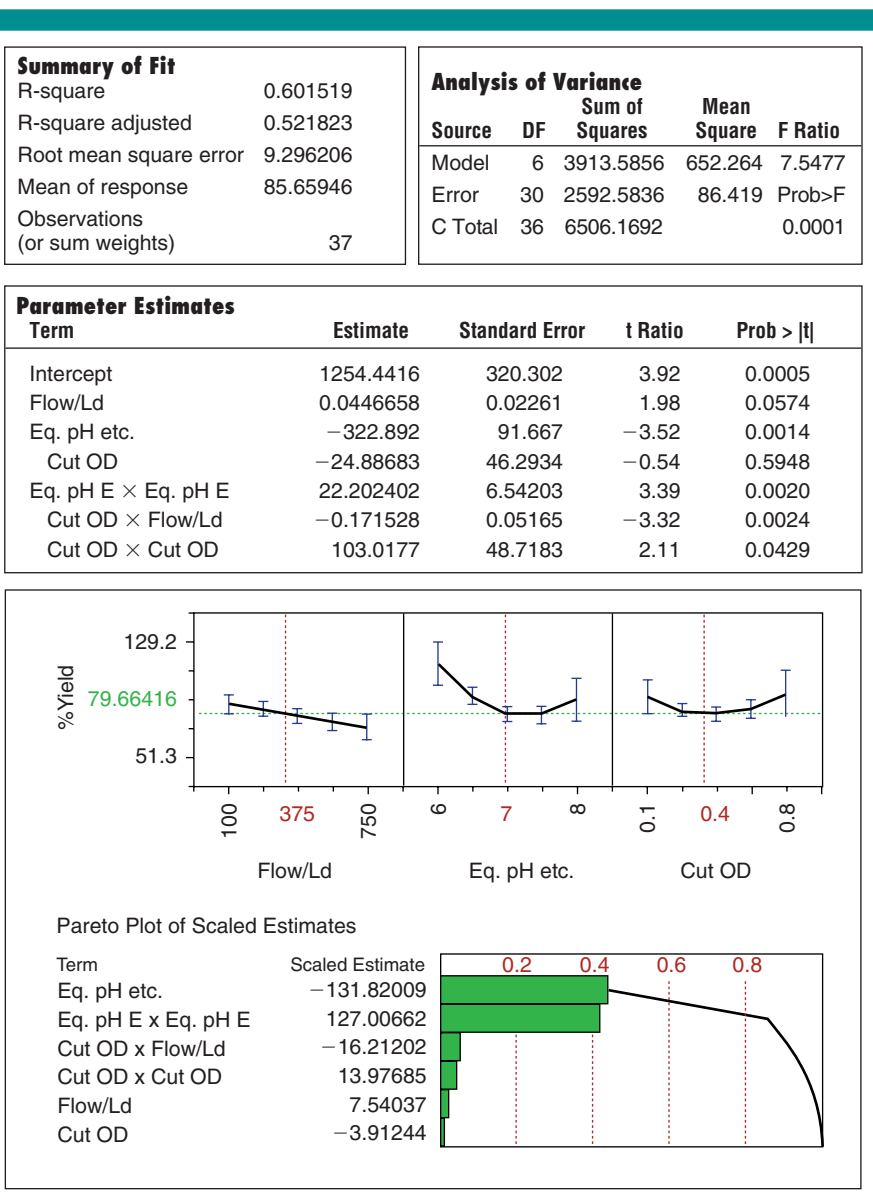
**Summary of Fit**

| | |
|---|---|
| R-square | 0.601519 |
| R-square adjusted | 0.521823 |
| Root mean square error | 9.296206 |
| Mean of response | 85.65946 |
| Observations (or sum weights) | 37 |

**Analysis of Variance**

| Source | DF | Sum of Squares | Mean Square | F Ratio |
|---|---|---|---|---|
| Model | 6 | 3913.5856 | 652.264 | 7.5477 |
| Error | 30 | 2592.5836 | 86.419 | Prob>F |
| C Total | 36 | 6506.1692 | | 0.0001 |

**Parameter Estimates**

| Term | Estimate | Standard Error | t Ratio | Prob > \|t\| |
|---|---|---|---|---|
| Intercept | 1254.4416 | 320.302 | 3.92 | 0.0005 |
| Flow/Ld | 0.0446658 | 0.02261 | 1.98 | 0.0574 |
| Eq. pH etc. | −322.892 | 91.667 | −3.52 | 0.0014 |
| Cut OD | −24.88683 | 46.2934 | −0.54 | 0.5948 |
| Eq. pH E × Eq. pH E | 22.202402 | 6.54203 | 3.39 | 0.0020 |
| Cut OD × Flow/Ld | −0.171528 | 0.05165 | −3.32 | 0.0024 |
| Cut OD × Cut OD | 103.0177 | 48.7183 | 2.11 | 0.0429 |

129.2
%Yield
79.66416
51.3
100 375 750
6 7 8
0.1 0.4 0.8
Flow/Ld
Eq. pH etc.
Cut OD

Pareto Plot of Scaled Estimates

| Term | Scaled Estimate |
|---|---|
| Eq. pH etc. | −131.82009 |
| Eq. pH E x Eq. pH E | 127.00662 |
| Cut OD x Flow/Ld | −16.21202 |
| Cut OD x Cut OD | 13.97685 |
| Flow/Ld | 7.54037 |
| Cut OD | −3.91244 |

0.2 0.4 0.6 0.8